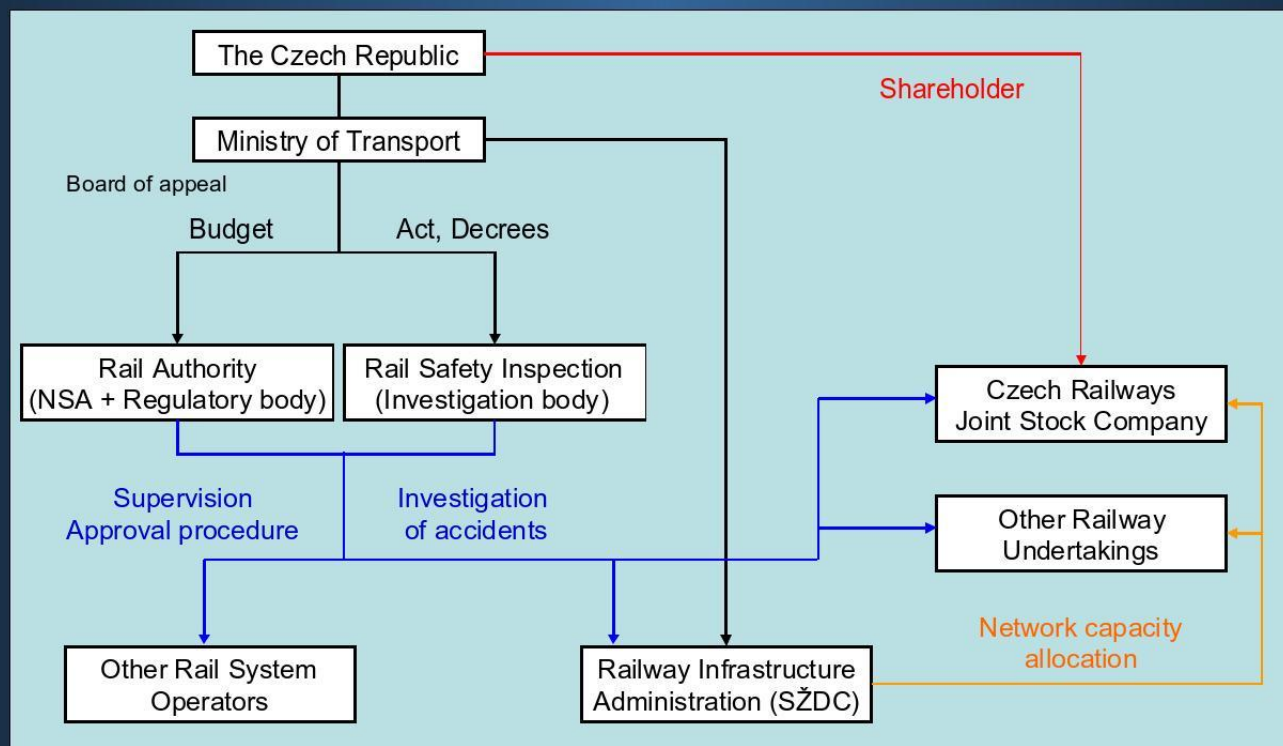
The Czech Republic

Shareholder

Ministry of Transport

Board of appeal

Budget

Act, Decrees

Rail Authority (NSA + Regulatory body)

Rail Safety Inspection (Investigation body)

Czech Railways Joint Stock Company

Supervision Approval procedure

Investigation of accidents

Other Railway Undertakings

Network capacity allocation

Other Rail System Operators

Railway Infrastructure Administration (SŽDC)